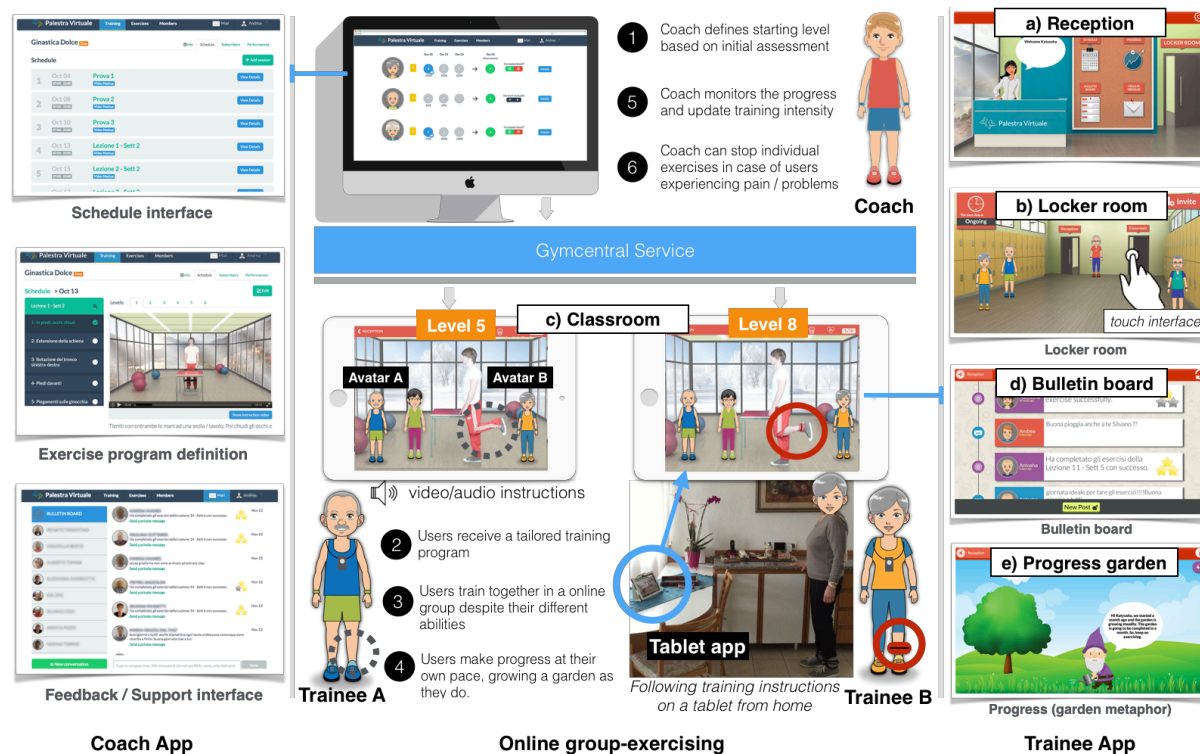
Palestra Virtuale Training Exercises Members Mail Andrea

Ginastica Dolce

Schedule

+ Add session

| | | | |
|---|---|---|---|
| 1 | Oct 04 | Prova 1 | View Details |
| 2 | Oct 08 | Prova 2 | View Details |
| 3 | Oct 10 | Prova 3 | View Details |
| 4 | Oct 13 | Lezione 1 - Sett 2 | View Details |
| 5 | Oct 15 | Lezione 2 - Sett 2 | View Details |

Schedule interface

Palestra Virtuale Training Exercises Members Mail Andrea

Ginastica Dolce

Schedule > Oct 13

Lezione 1 - Sett 2

Levels: 1 2 3 4 5 6

1- In piedi, occhi chiusi

2- Estensione della schiena

3- Rotazione del tronco sinistra-destra

4- Piedi davanti

5- Piegamenti sulle ginocchia

Tieniti con entrambe le mani ad una sedia / tavolo. Poi chiudi gli occhi e

Exercise program definition

Palestra Virtuale Training Exercises Members Mail Andrea

BULLETIN BOARD

+ New conversation

Feedback / Support interface

Coach App

Palestra Virtuale

1 Coach defines starting level based on initial assessment

5 Coach monitors the progress and update training intensity

6 Coach can stop individual exercises in case of users experiencing pain / problems

Coach

Gymcentral Service

Level 5

c) Classroom

Level 8

Avatar A

Avatar B

video/audio instructions

2 Users receive a tailored training program

3 Users train together in a online group despite their different abilities

4 Users make progress at their own pace, growing a garden as they do.

Trainee A

Tablet app

Following training instructions on a tablet from home

Trainee B

Online group-exercising

a) Reception

Welcome Katosha

LOCKER ROOM

Palestra Virtuale

b) Locker room

Ongoing

Invite

touch interface

Locker room

d) Bulletin board

exercise successfully.

Buona pioggia anche a te Silvano !!

Ha completato gli esercizi della Lezione 11 - Sett 5 con successo.

giornata ideale per fare gli esercizi!!! Buona

New Post

Bulletin board

e) Progress garden

Progress (garden metaphor)

Trainee App